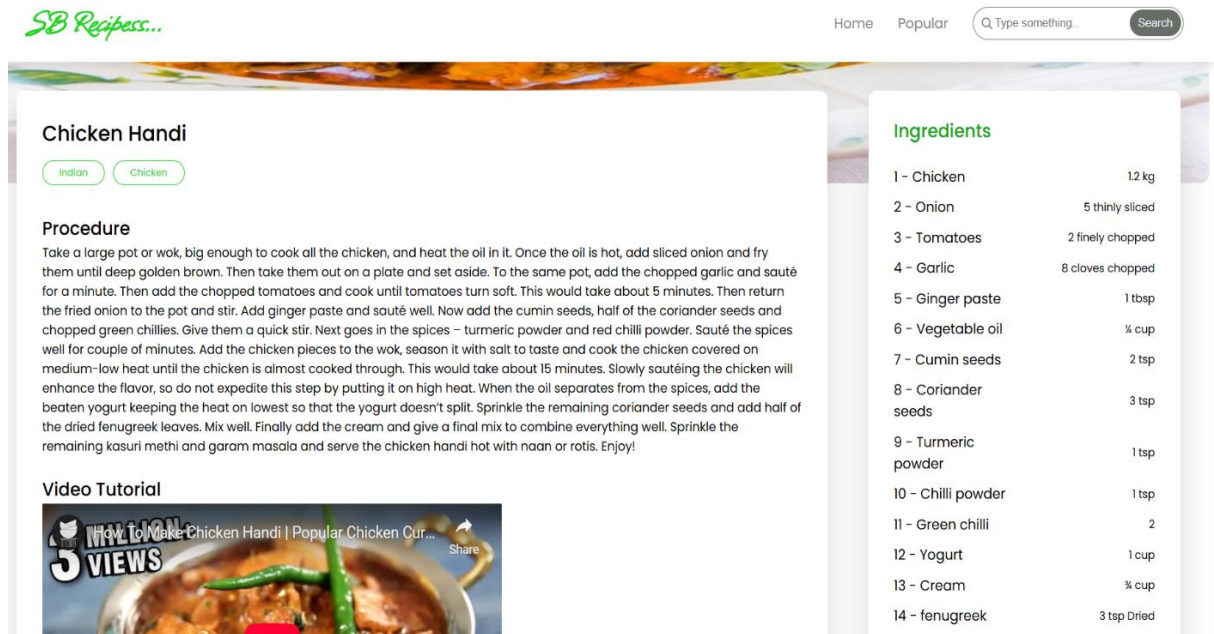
SB Recipess...

Home Popular Type something.. Search

Chicken Handi

Indian Chicken

Procedure

Take a large pot or wok, big enough to cook all the chicken, and heat the oil in it. Once the oil is hot, add sliced onion and fry them until deep golden brown. Then take them out on a plate and set aside. To the same pot, add the chopped garlic and sauté for a minute. Then add the chopped tomatoes and cook until tomatoes turn soft. This would take about 5 minutes. Then return the fried onion to the pot and stir. Add ginger paste and sauté well. Now add the cumin seeds, half of the coriander seeds and chopped green chillies. Give them a quick stir. Next goes in the spices – turmeric powder and red chilli powder. Sauté the spices well for couple of minutes. Add the chicken pieces to the wok, season it with salt to taste and cook the chicken covered on medium-low heat until the chicken is almost cooked through. This would take about 15 minutes. Slowly sautéing the chicken will enhance the flavor, so do not expedite this step by putting it on high heat. When the oil separates from the spices, add the beaten yogurt keeping the heat on lowest so that the yogurt doesn't split. Sprinkle the remaining coriander seeds and add half of the dried fenugreek leaves. Mix well. Finally add the cream and give a final mix to combine everything well. Sprinkle the remaining kasuri methi and garam masala and serve the chicken handi hot with naan or rotis. Enjoy!

Video Tutorial

How To Make Chicken Handi | Popular Chicken Cur...

Share

3 MILLION VIEWS

Ingredients

| | |
|---|---|
| 1 - Chicken | 1.2 kg |
| 2 - Onion | 5 thinly sliced |
| 3 - Tomatoes | 2 finely chopped |
| 4 - Garlic | 8 cloves chopped |
| 5 - Ginger paste | 1 tbsp |
| 6 - Vegetable oil | ¼ cup |
| 7 - Cumin seeds | 2 tsp |
| 8 - Coriander seeds | 3 tsp |
| 9 - Turmeric powder | 1 tsp |
| 10 - Chilli powder | 1 tsp |
| 11 - Green chilli | 2 |
| 12 - Yogurt | 1 cup |
| 13 - Cream | ¾ cup |
| 14 - fenugreek | 3 tsp Dried |